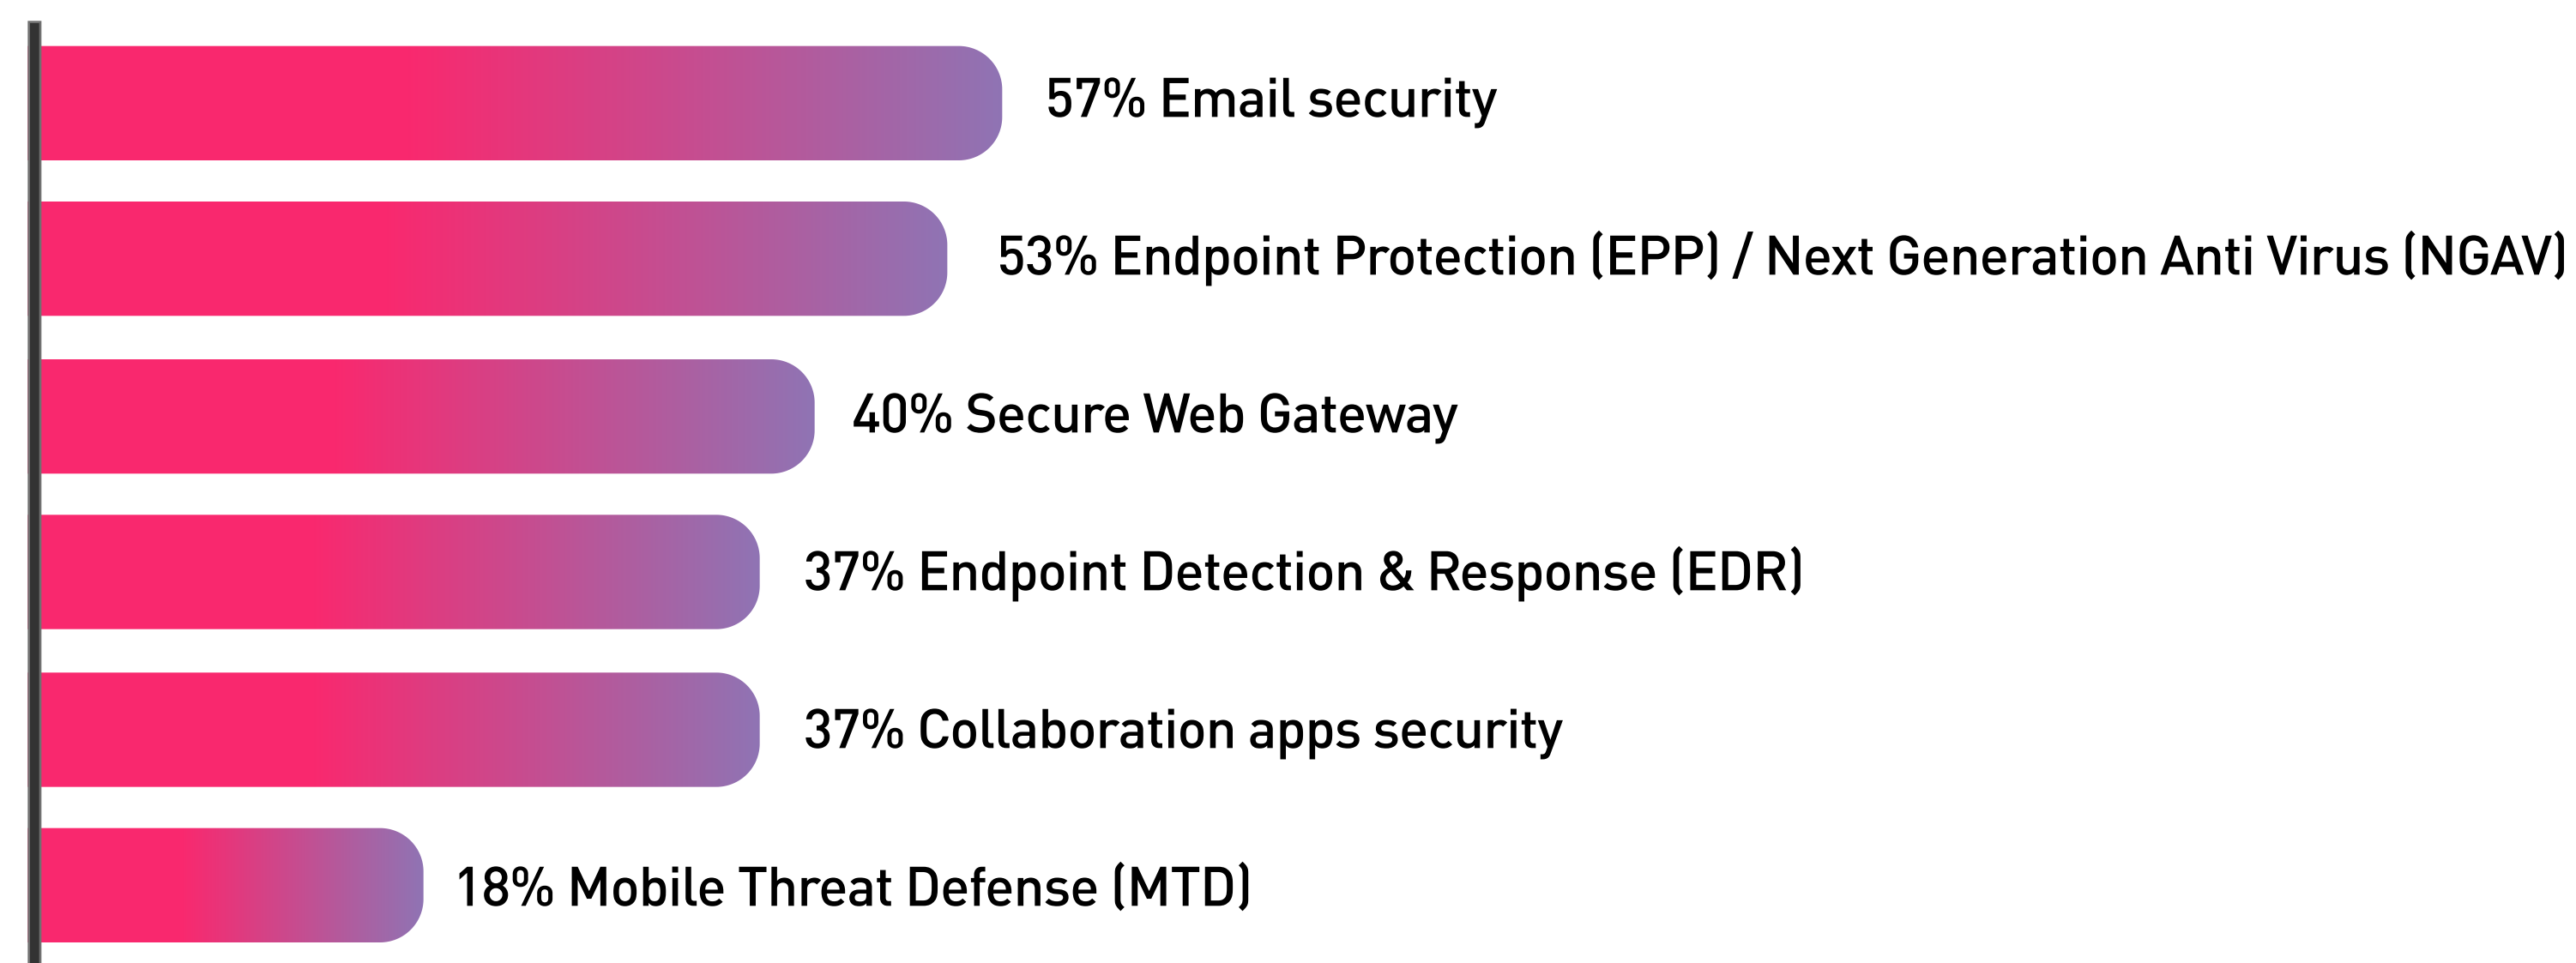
57% Email security

53% Endpoint Protection (EPP) / Next Generation Anti Virus (NGAV)

40% Secure Web Gateway

37% Endpoint Detection & Response (EDR)

37% Collaboration apps security

18% Mobile Threat Defense (MTD)